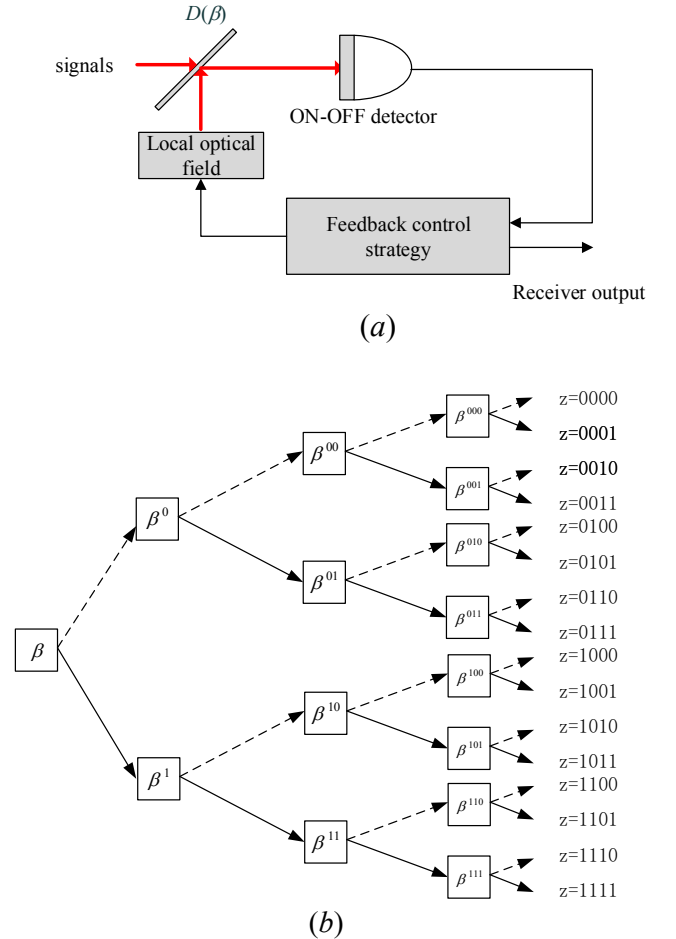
$D(\beta)$

signals

ON-OFF detector

Local optical field

Feedback control strategy

Receiver output

$(a)$

$\beta$

$\beta^{0}$

$\beta^{1}$

$\beta^{00}$

$\beta^{01}$

$\beta^{10}$

$\beta^{11}$

$\beta^{000}$

$\beta^{001}$

$\beta^{010}$

$\beta^{011}$

$\beta^{100}$

$\beta^{101}$

$\beta^{110}$

$\beta^{111}$

z=0000
z=0001
z=0010
z=0011
z=0100
z=0101
z=0110
z=0111
z=1000
z=1001
z=1010
z=1011
z=1100
z=1101
z=1110
z=1111

$(b)$